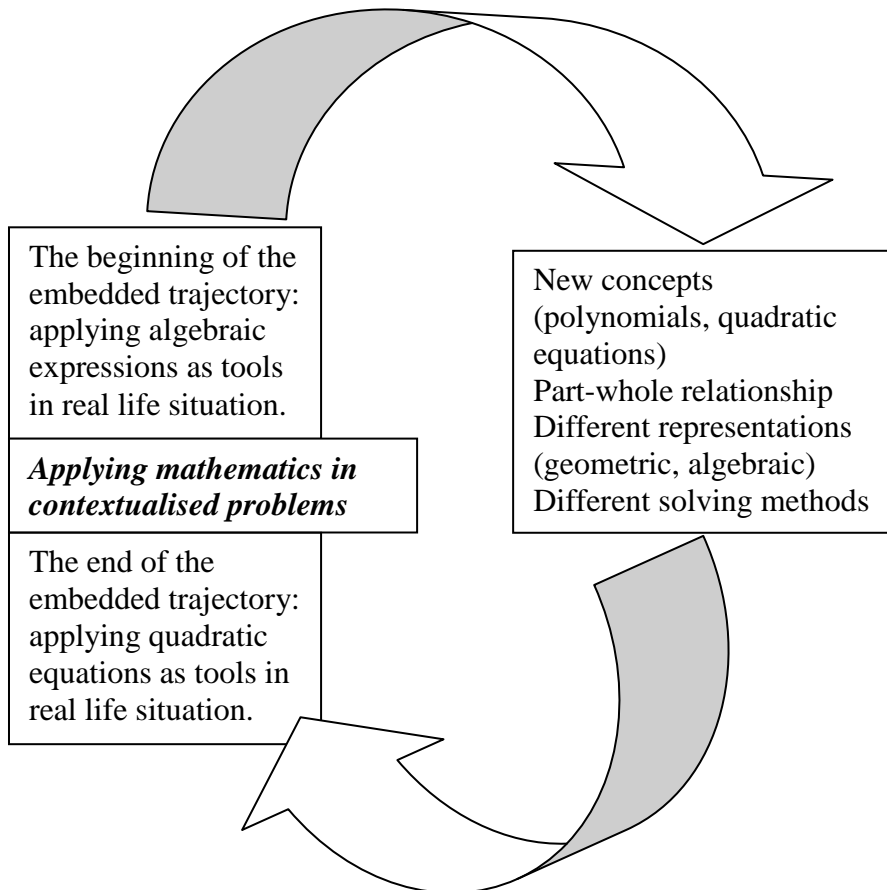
The beginning of the embedded trajectory: applying algebraic expressions as tools in real life situation.

*Applying mathematics in contextualised problems*

The end of the embedded trajectory: applying quadratic equations as tools in real life situation.

New concepts (polynomials, quadratic equations)
Part-whole relationship
Different representations (geometric, algebraic)
Different solving methods